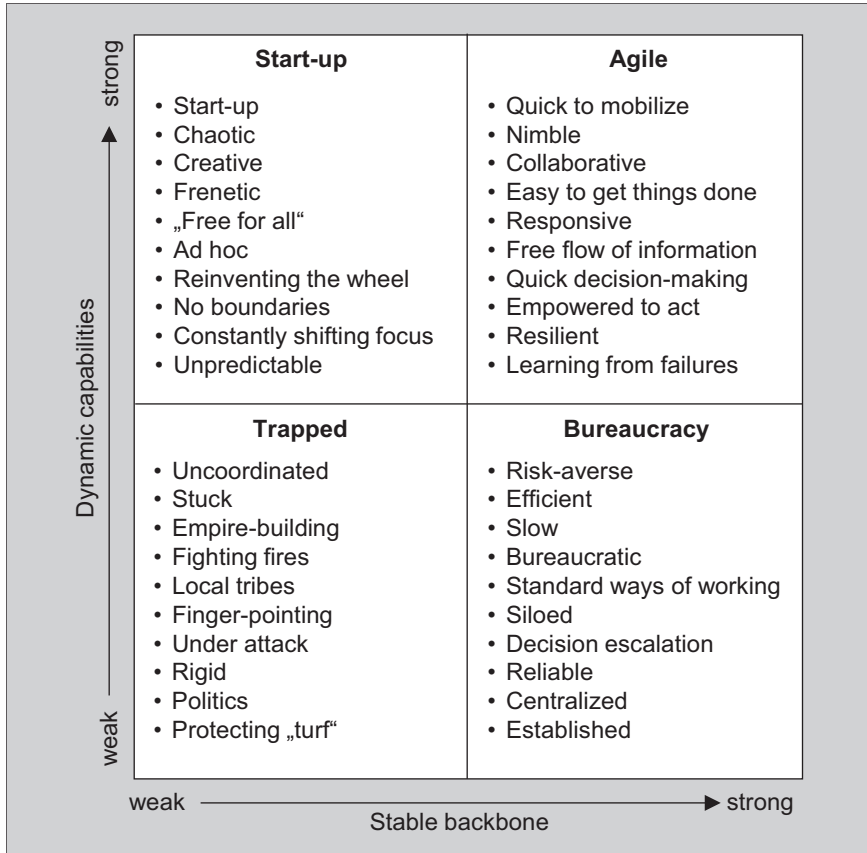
strong

Dynamic capabilities

weak

| Start-up | Agile |
|---|---|
| • Start-up<br>• Chaotic<br>• Creative<br>• Frenetic<br>• „Free for all“<br>• Ad hoc<br>• Reinventing the wheel<br>• No boundaries<br>• Constantly shifting focus<br>• Unpredictable | • Quick to mobilize<br>• Nimble<br>• Collaborative<br>• Easy to get things done<br>• Responsive<br>• Free flow of information<br>• Quick decision-making<br>• Empowered to act<br>• Resilient<br>• Learning from failures |
| **Trapped** | **Bureaucracy** |
| • Uncoordinated<br>• Stuck<br>• Empire-building<br>• Fighting fires<br>• Local tribes<br>• Finger-pointing<br>• Under attack<br>• Rigid<br>• Politics<br>• Protecting „turf“ | • Risk-averse<br>• Efficient<br>• Slow<br>• Bureaucratic<br>• Standard ways of working<br>• Siloed<br>• Decision escalation<br>• Reliable<br>• Centralized<br>• Established |

weak strong

Stable backbone